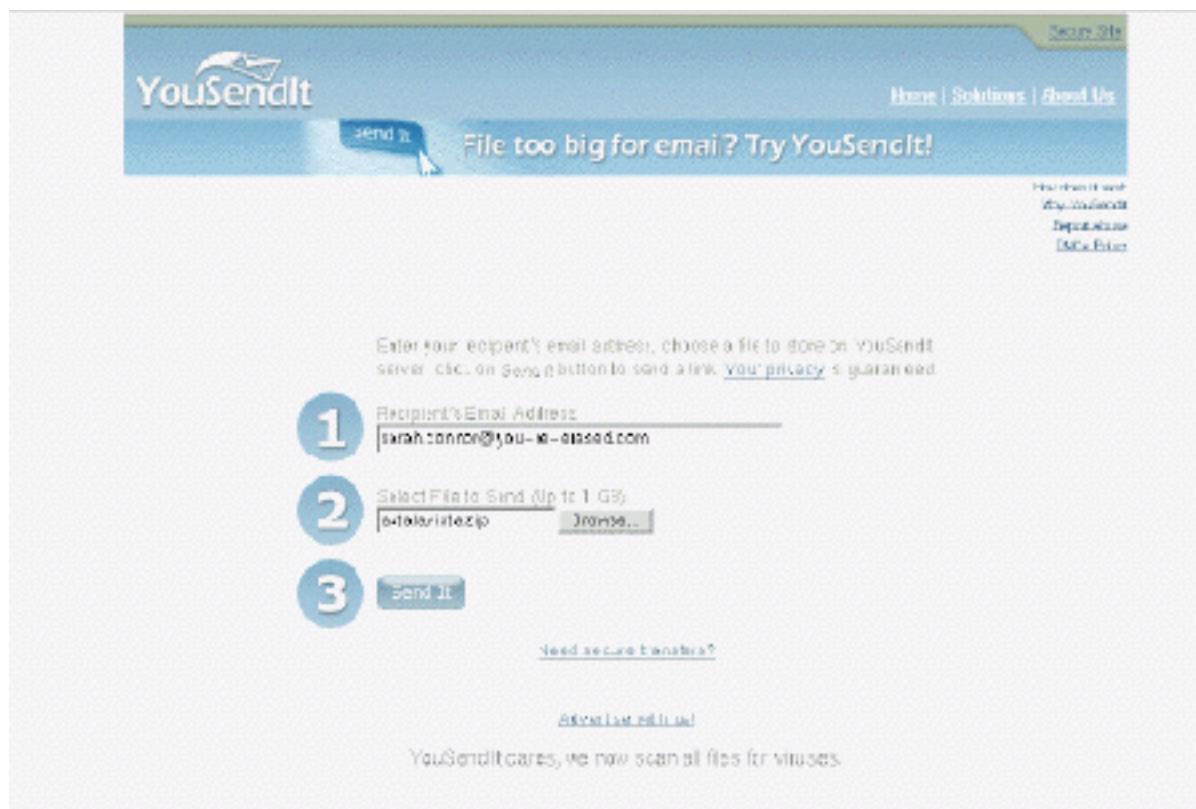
Secure Site

YouSendIt

Home | Solutions | About Us

Send It

File too big for email? Try YouSendIt!

How does it work
Why YouSendIt
Report abuse
DMCA Policy

Enter your recipient's email address, choose a file to store on YouSendIt server. Click on Send It button to send a link. Your privacy is guaranteed.

1

Recipient's Email Address

sarah.connor@you-re-erased.com

2

Select File to Send (Up to 1 GB):

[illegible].zip

Browse...

3

Send It

Need secure transfers?

Advertise with us!

YouSendIt cares, we now scan all files for viruses.